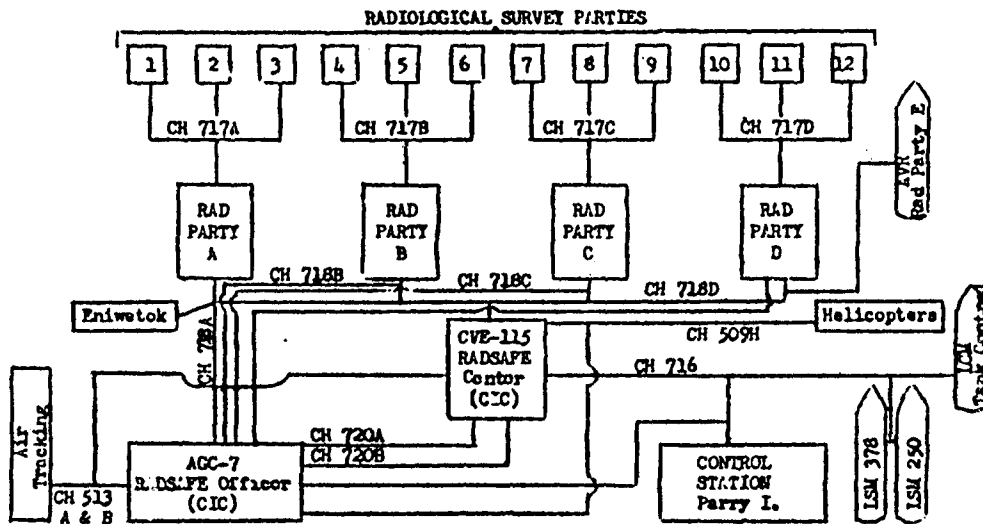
RADIOLOGICAL SURVEY PARTIES

1 2 3 4 5 6 7 8 9 10 11 12

CH 717A
CH 717B
CH 717C
CH 717D

LVH Rad Party E

RAD PARTY A

RAD PARTY B

RAD PARTY C

RAD PARTY D

CH 718B
CH 718C
CH 718D

Eniwetok

CH 718A

Helicopters

CH 509H

CVE-115 RADSAFE Center (CIC)

CH 716

LCM Tank Control

Air Tracking

CH 720A
CH 720B

LSM 378
LSM 250

CH 513 A & B

AGC-7 RADSAFE Officer (CIC)

CONTROL STATION Parry I.